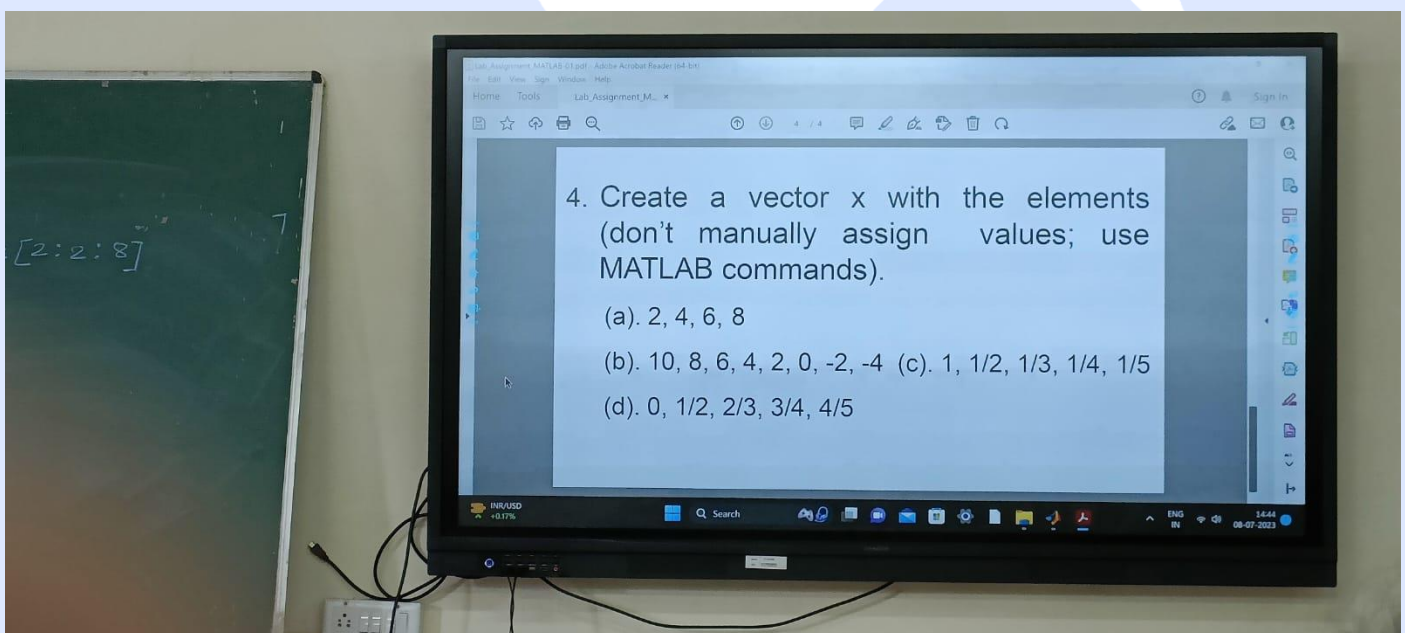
[2:2:8]

Lab_Assignment_MATLAB-01.pdf - Adobe Acrobat Reader (64-bit)
File Edit View Sign Window Help
Home Tools Lab_Assignment_M... ×
Sign In
4 / 4

4. Create a vector x with the elements (don’t manually assign values; use MATLAB commands).

(a). 2, 4, 6, 8

(b). 10, 8, 6, 4, 2, 0, -2, -4 (c). 1, 1/2, 1/3, 1/4, 1/5

(d). 0, 1/2, 2/3, 3/4, 4/5

INR/USD +0.17%
Search
ENG IN
14:44 08-07-2023